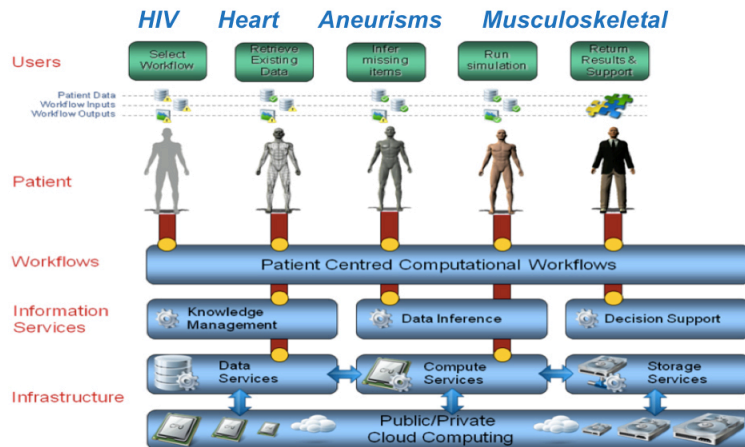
HIV Heart Aneurisms Musculoskeletal

Users

Select Workflow

Retrieve Existing Data

Infer missing items

Run simulation

Return Results & Support

Patient Data
Workflow Inputs
Workflow Outputs

Patient

Workflows

Patient Centred Computational Workflows

Information Services

Knowledge Management

Data Inference

Decision Support

Infrastructure

Data Services

Compute Services

Storage Services

Public/Private Cloud Computing